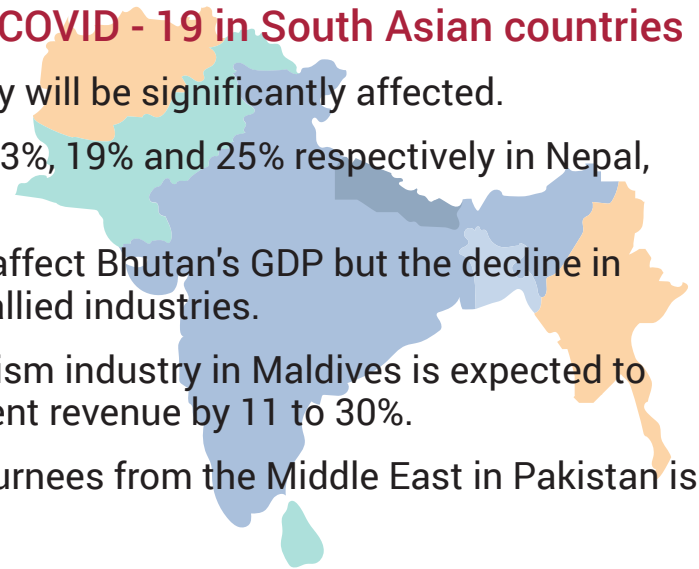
COVID - 19 in South Asian countries

y will be significantly affected.

3%, 19% and 25% respectively in Nepal,

affect Bhutan's GDP but the decline in allied industries.

ism industry in Maldives is expected to ent revenue by 11 to 30%.

urnees from the Middle East in Pakistan is